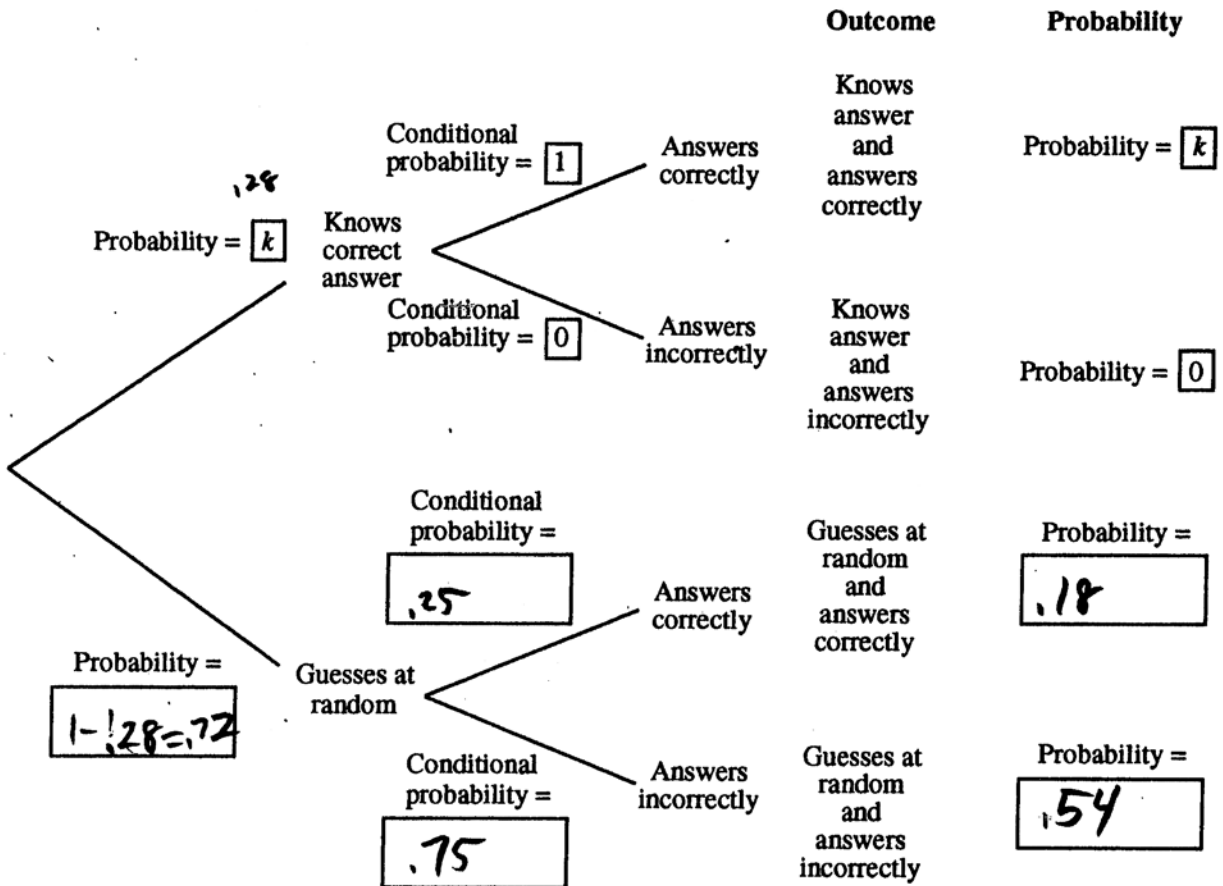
Outcome

Probability

,28

Probability = $\boxed{k}$

Knows correct answer

Conditional probability = $\boxed{1}$

Answers correctly

Knows answer and answers correctly

Probability = $\boxed{k}$

Conditional probability = $\boxed{0}$

Answers incorrectly

Knows answer and answers incorrectly

Probability = $\boxed{0}$

Probability = 1-.28=.72

Guesses at random

Conditional probability = .25

Answers correctly

Guesses at random and answers correctly

Probability = .18

Conditional probability = .75

Answers incorrectly

Guesses at random and answers incorrectly

Probability = .54